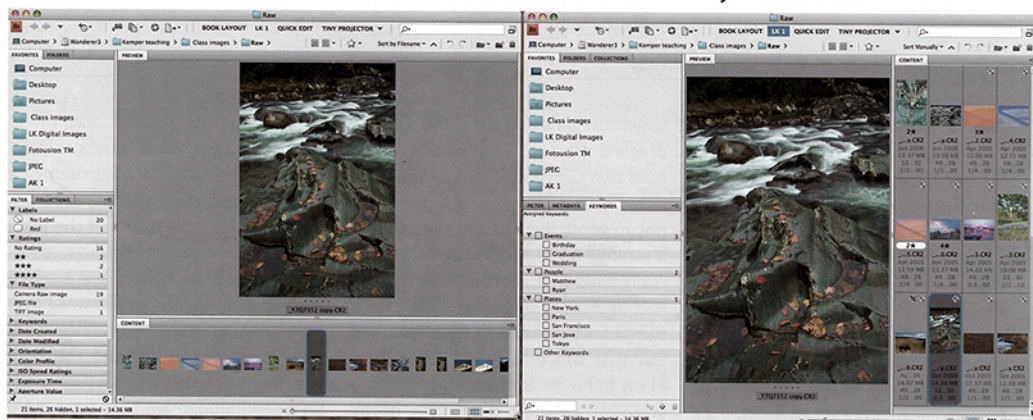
Raw

BOOK LAYOUT LK 1 QUICK EDIT TINY PROJECTOR

Computer > Wanderer3 > Kemper teaching > Class images > Raw >

Sort by Filename

FAVORITES FOLDERS

PREVIEW

Computer
Desktop
Pictures
Class images
LK Digital Images
Fotousion TM
JPEG
AK 1

FILTER COLLECTIONS

Labels
No Label 20
Red 1
Ratings
No Rating 16
★★ 2
★★★ 2
★★★★ 1
File Type
Camera Raw image 19
JPEG file 1
TIFF image 1
Keywords
Date Created
Date Modified
Orientation
Color Profile
ISO Speed Ratings
Exposure Time
Aperture Value

_Y7Q7352 copy.CR2

CONTENT

21 items, 26 hidden, 1 selected - 14.36 MB

Raw

BOOK LAYOUT LK 1 QUICK EDIT TINY PROJECTOR

Computer > Wanderer3 > Kemper teaching > Class images > Raw >

Sort Manually

FAVORITES FOLDERS COLLECTIONS

PREVIEW

CONTENT

Computer
Desktop
Pictures
Class images
LK Digital Images
Fotousion TM
JPEG
AK 1

FILTER METADATA KEYWORDS

Assigned Keywords:

Events 3
Birthday
Graduation
Wedding
People 2
Matthew
Ryan
Places 5
New York
Paris
San Francisco
San Jose
Tokyo
Other Keywords

_Y7Q7352 copy.CR2

21 items, 26 hidden, 1 selected - 14.36 MB